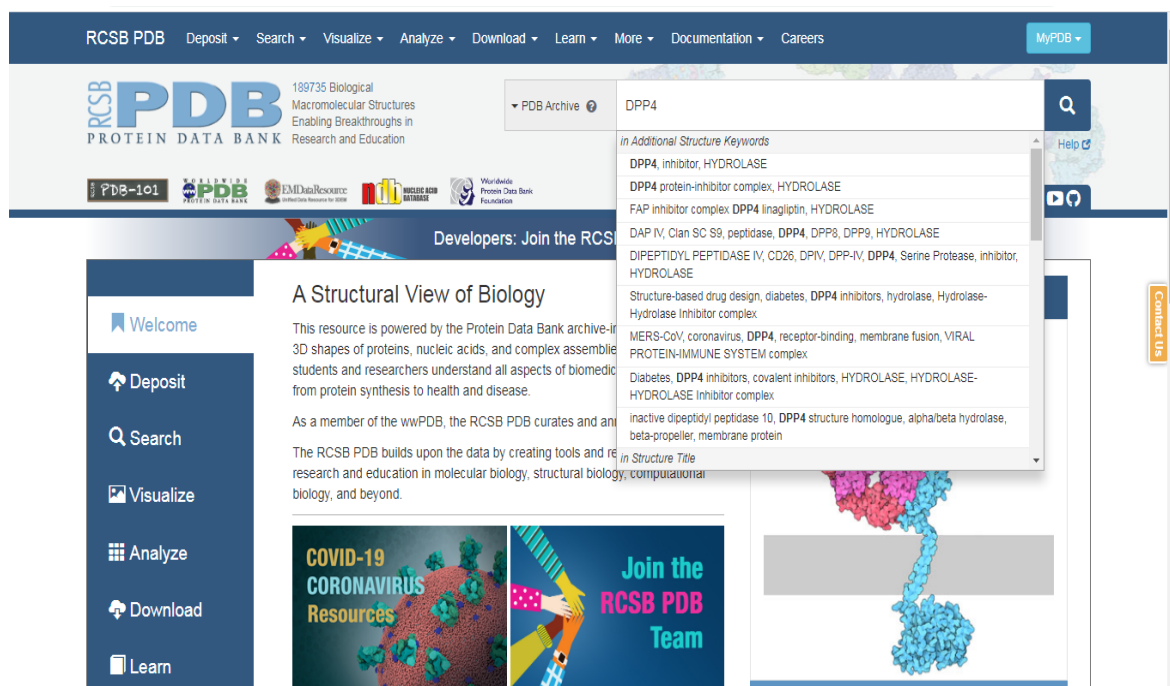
RCSB PDB Deposit ▾ Search ▾ Visualize ▾ Analyze ▾ Download ▾ Learn ▾ More ▾ Documentation ▾ Careers MyPDB ▾

RCSB PDB PROTEIN DATA BANK 189735 Biological Macromolecular Structures Enabling Breakthroughs in Research and Education

▾ PDB Archive DPP4

in Additional Structure Keywords
DPP4, inhibitor, HYDROLASE
DPP4 protein-inhibitor complex, HYDROLASE
FAP inhibitor complex DPP4 linagliptin, HYDROLASE
DAP IV, Clan SC S9, peptidase, DPP4, DPP8, DPP9, HYDROLASE
DIPEPTIDYL PEPTIDASE IV, CD26, DPIV, DPP-IV, DPP4, Serine Protease, inhibitor, HYDROLASE
Structure-based drug design, diabetes, DPP4 inhibitors, hydrolase, Hydrolase-Hydrolase Inhibitor complex
MERS-CoV, coronavirus, DPP4, receptor-binding, membrane fusion, VIRAL PROTEIN-IMMUNE SYSTEM complex
Diabetes, DPP4 inhibitors, covalent inhibitors, HYDROLASE, HYDROLASE-HYDROLASE Inhibitor complex
inactive dipeptidyl peptidase 10, DPP4 structure homologue, alpha/beta hydrolase, beta-propeller, membrane protein
in Structure Title

Help

PDB-101 WORLDWIDE PDB PROTEIN DATA BANK EMDataResource Unified Data Resource for 3DEM NUCLEIC ACID DATABASE Worldwide Protein Data Bank Foundation

Developers: Join the RCSB

Welcome
Deposit
Search
Visualize
Analyze
Download
Learn

A Structural View of Biology

This resource is powered by the Protein Data Bank archive-in 3D shapes of proteins, nucleic acids, and complex assemblie students and researchers understand all aspects of biomedic from protein synthesis to health and disease.

As a member of the wwPDB, the RCSB PDB curates and ann

The RCSB PDB builds upon the data by creating tools and re research and education in molecular biology, structural biology, computational biology, and beyond.

COVID-19 CORONAVIRUS Resources

Join the RCSB PDB Team

Contact Us